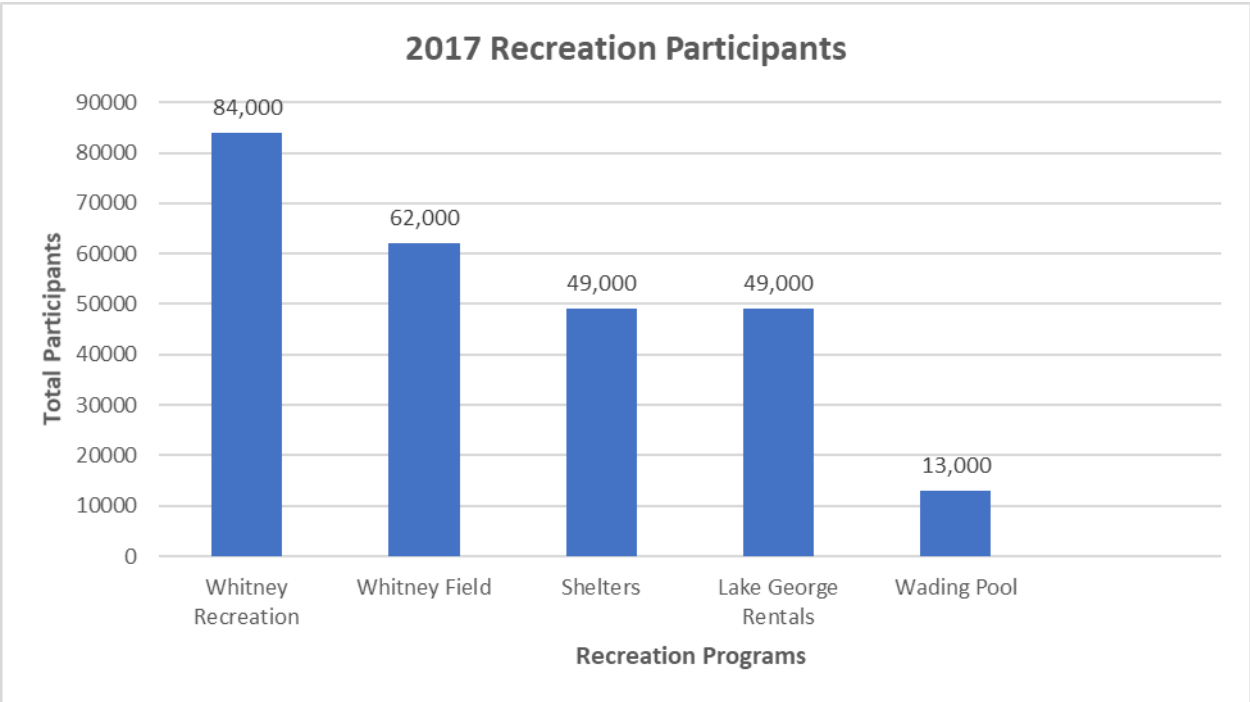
2017 Recreation Participants

Total Participants

90000
80000
70000
60000
50000
40000
30000
20000
10000
0

84,000
62,000
49,000
49,000
13,000

Whitney Recreation
Whitney Field
Shelters
Lake George Rentals
Wading Pool

Recreation Programs